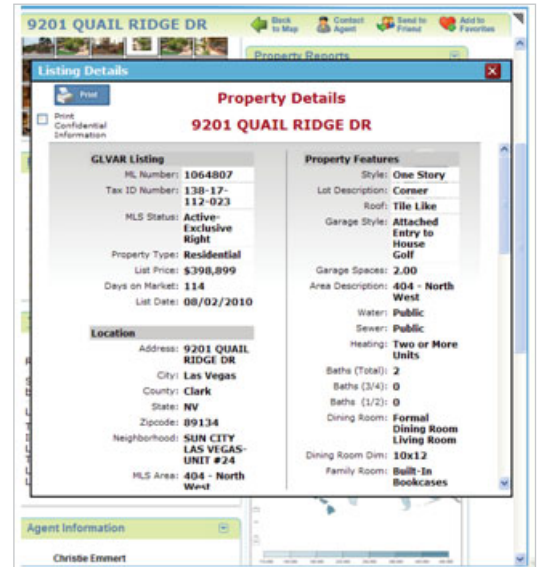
9201 QUAIL RIDGE DR

Back to Map
Contact Agent
Send to Friend
Add to Favorites

Property Reports

Listing Details

Print

Print Confidential Information

Property Details

9201 QUAIL RIDGE DR

GLVAR Listing

| | |
|---|---|
| ML Number: | 1064807 |
| Tax ID Number: | 138-17-112-023 |
| MLS Status: | Active-Exclusive Right |
| Property Type: | Residential |
| List Price: | $398,899 |
| Days on Market: | 114 |
| List Date: | 08/02/2010 |

Location

| | |
|---|---|
| Address: | 9201 QUAIL RIDGE DR |
| City: | Las Vegas |
| County: | Clark |
| State: | NV |
| Zipcode: | 89134 |
| Neighborhood: | SUN CITY LAS VEGAS-UNIT #24 |
| MLS Area: | 404 - North West |

Property Features

| | |
|---|---|
| Style: | One Story |
| Lot Description: | Corner |
| Roof: | Tile Like |
| Garage Style: | Attached Entry to House Golf |
| Garage Spaces: | 2.00 |
| Area Description: | 404 - North West |
| Water: | Public |
| Sewer: | Public |
| Heating: | Two or More Units |
| Baths (Total): | 2 |
| Baths (3/4): | 0 |
| Baths (1/2): | 0 |
| Dining Room: | Formal Dining Room Living Room |
| Dining Room Dim: | 10x12 |
| Family Room: | Built-In Bookcases |

Agent Information

Christie Emmert